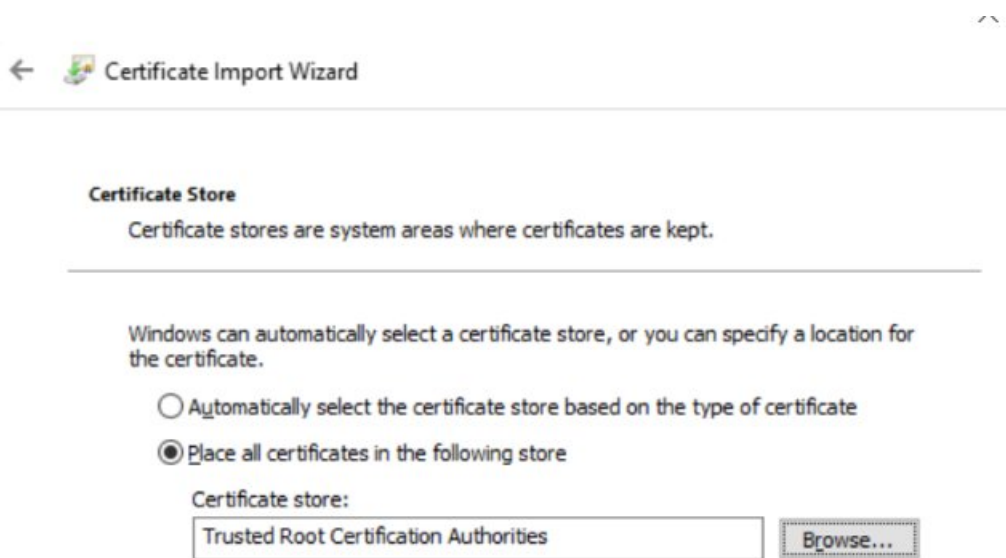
Certificate Import Wizard

Certificate Store

Certificate stores are system areas where certificates are kept.

Windows can automatically select a certificate store, or you can specify a location for the certificate.

Automatically select the certificate store based on the type of certificate

Place all certificates in the following store

Certificate store:

Trusted Root Certification Authorities

Browse...